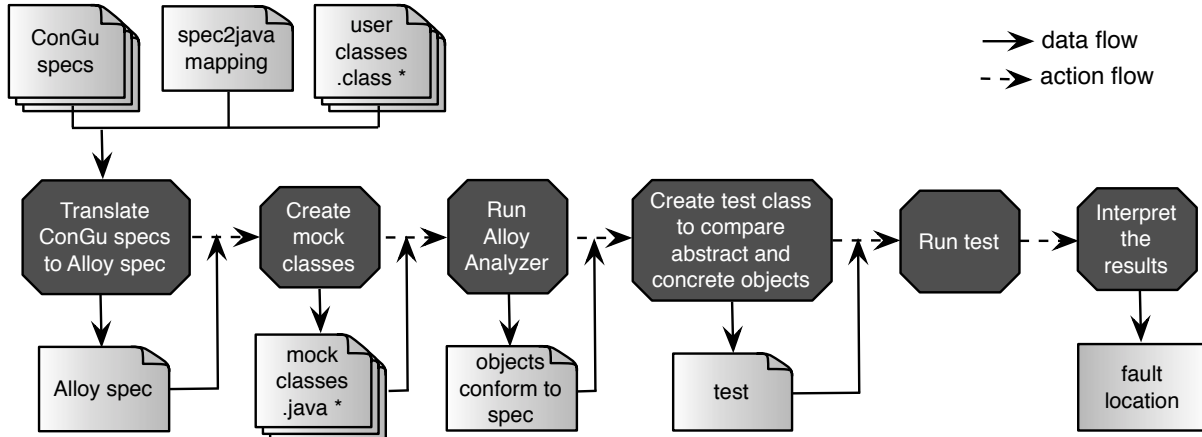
ConGu specs

spec2java mapping

user classes .class *

data flow

action flow

Translate ConGu specs to Alloy spec

Create mock classes

Run Alloy Analyzer

Create test class to compare abstract and concrete objects

Run test

Interpret the results

Alloy spec

mock classes .java *

objects conform to spec

test

fault location